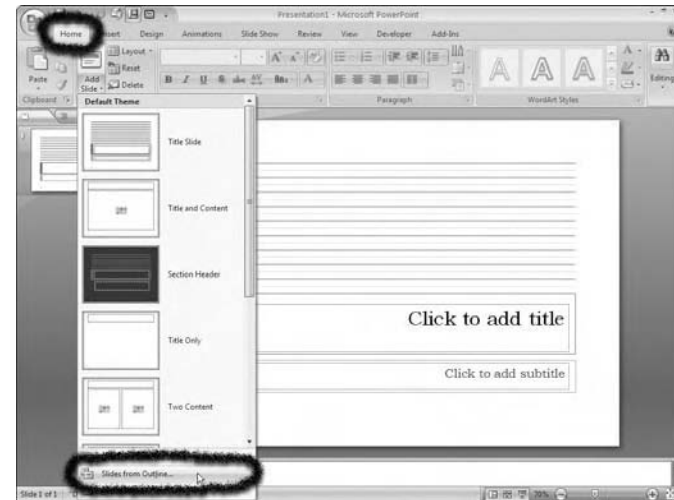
Presentation1 - Microsoft PowerPoint

Home
Insert
Design
Animations
Slide Show
Review
View
Developer
Add-Ins

Paste
Add Slide
Layout
Reset
Delete
Clipboard
Paragraph
WordArt Styles
Editing

Default Theme

Title Slide
Title and Content
Section Header
Title Only
Two Content

Slides from Outline...

Click to add title
Click to add subtitle

Slide 1 of 1